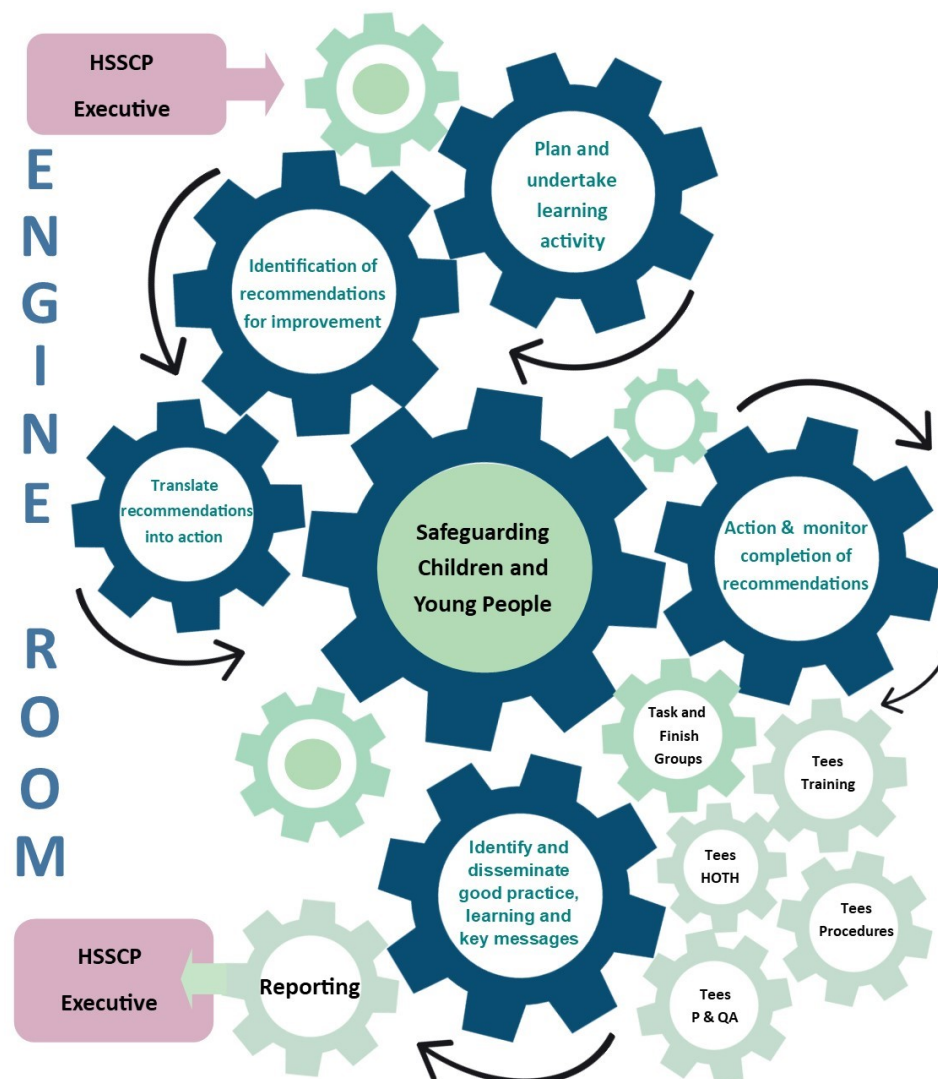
HSSCP Executive

ENGINE ROOM

Plan and undertake learning activity

Identification of recommendations for improvement

Translate recommendations into action

Safeguarding Children and Young People

Action & monitor completion of recommendations

Task and Finish Groups

Tees Training

Tees HOTH

Tees Procedures

Tees P & QA

Identify and disseminate good practice, learning and key messages

Reporting

HSSCP Executive